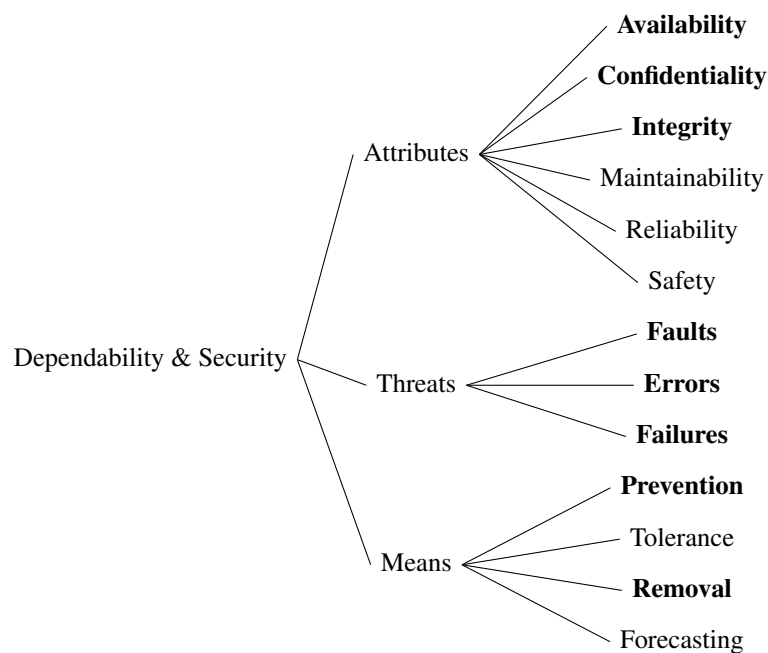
Dependability & Security

Attributes

Availability

Confidentiality

Integrity

Maintainability

Reliability

Safety

Threats

Faults

Errors

Failures

Means

Prevention

Tolerance

Removal

Forecasting